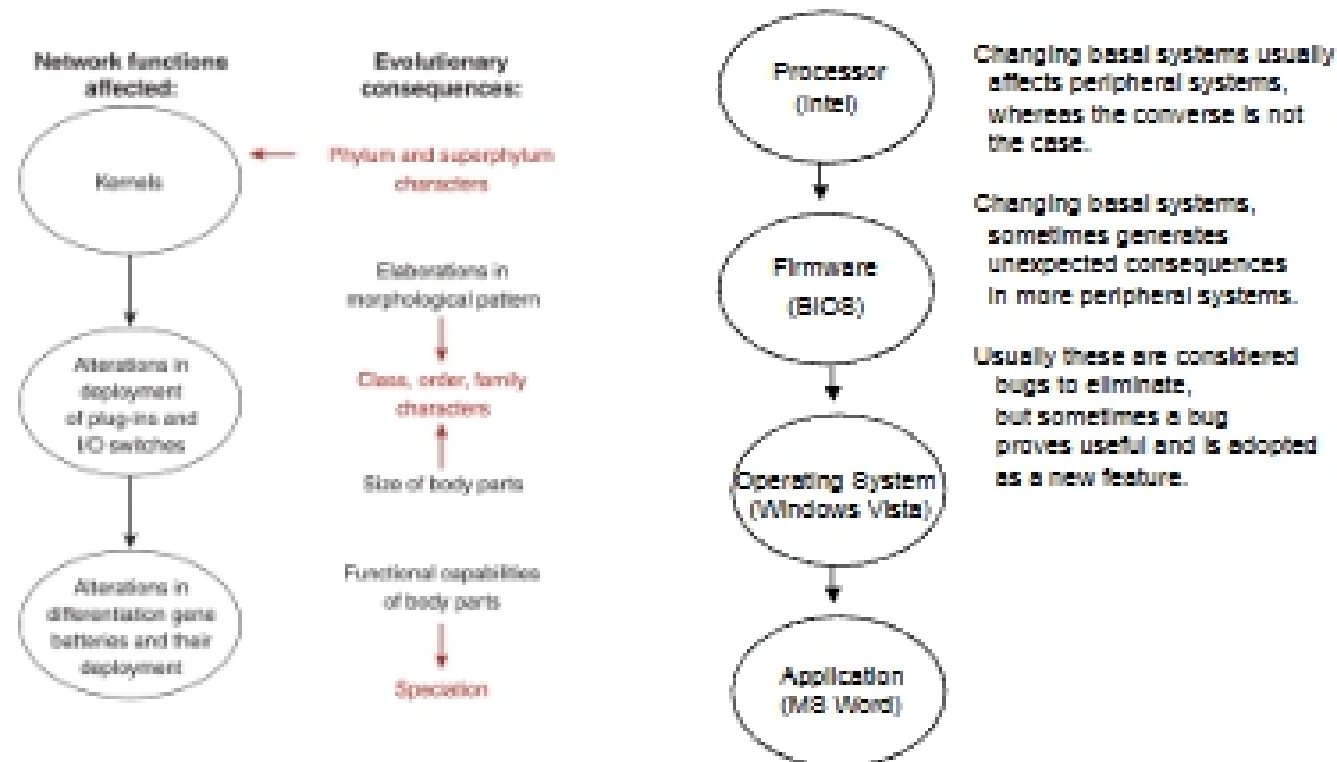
Network functions affected:

Evolutionary consequences:

Kernels

Phylum and superphylum characters

Alterations in deployment of plug-ins and I/O switches

Elaborations in morphological pattern

Class, order, family characters

Size of body parts

Alterations in differentiation gene batteries and their deployment

Functional capabilities of body parts

Speciation

Processor (Intel)

Firmware (BIOS)

Operating System (Windows Vista)

Application (MS Word)

Changing basal systems usually affects peripheral systems, whereas the converse is not the case.

Changing basal systems, sometimes generates unexpected consequences in more peripheral systems.

Usually these are considered bugs to eliminate, but sometimes a bug proves useful and is adopted as a new feature.